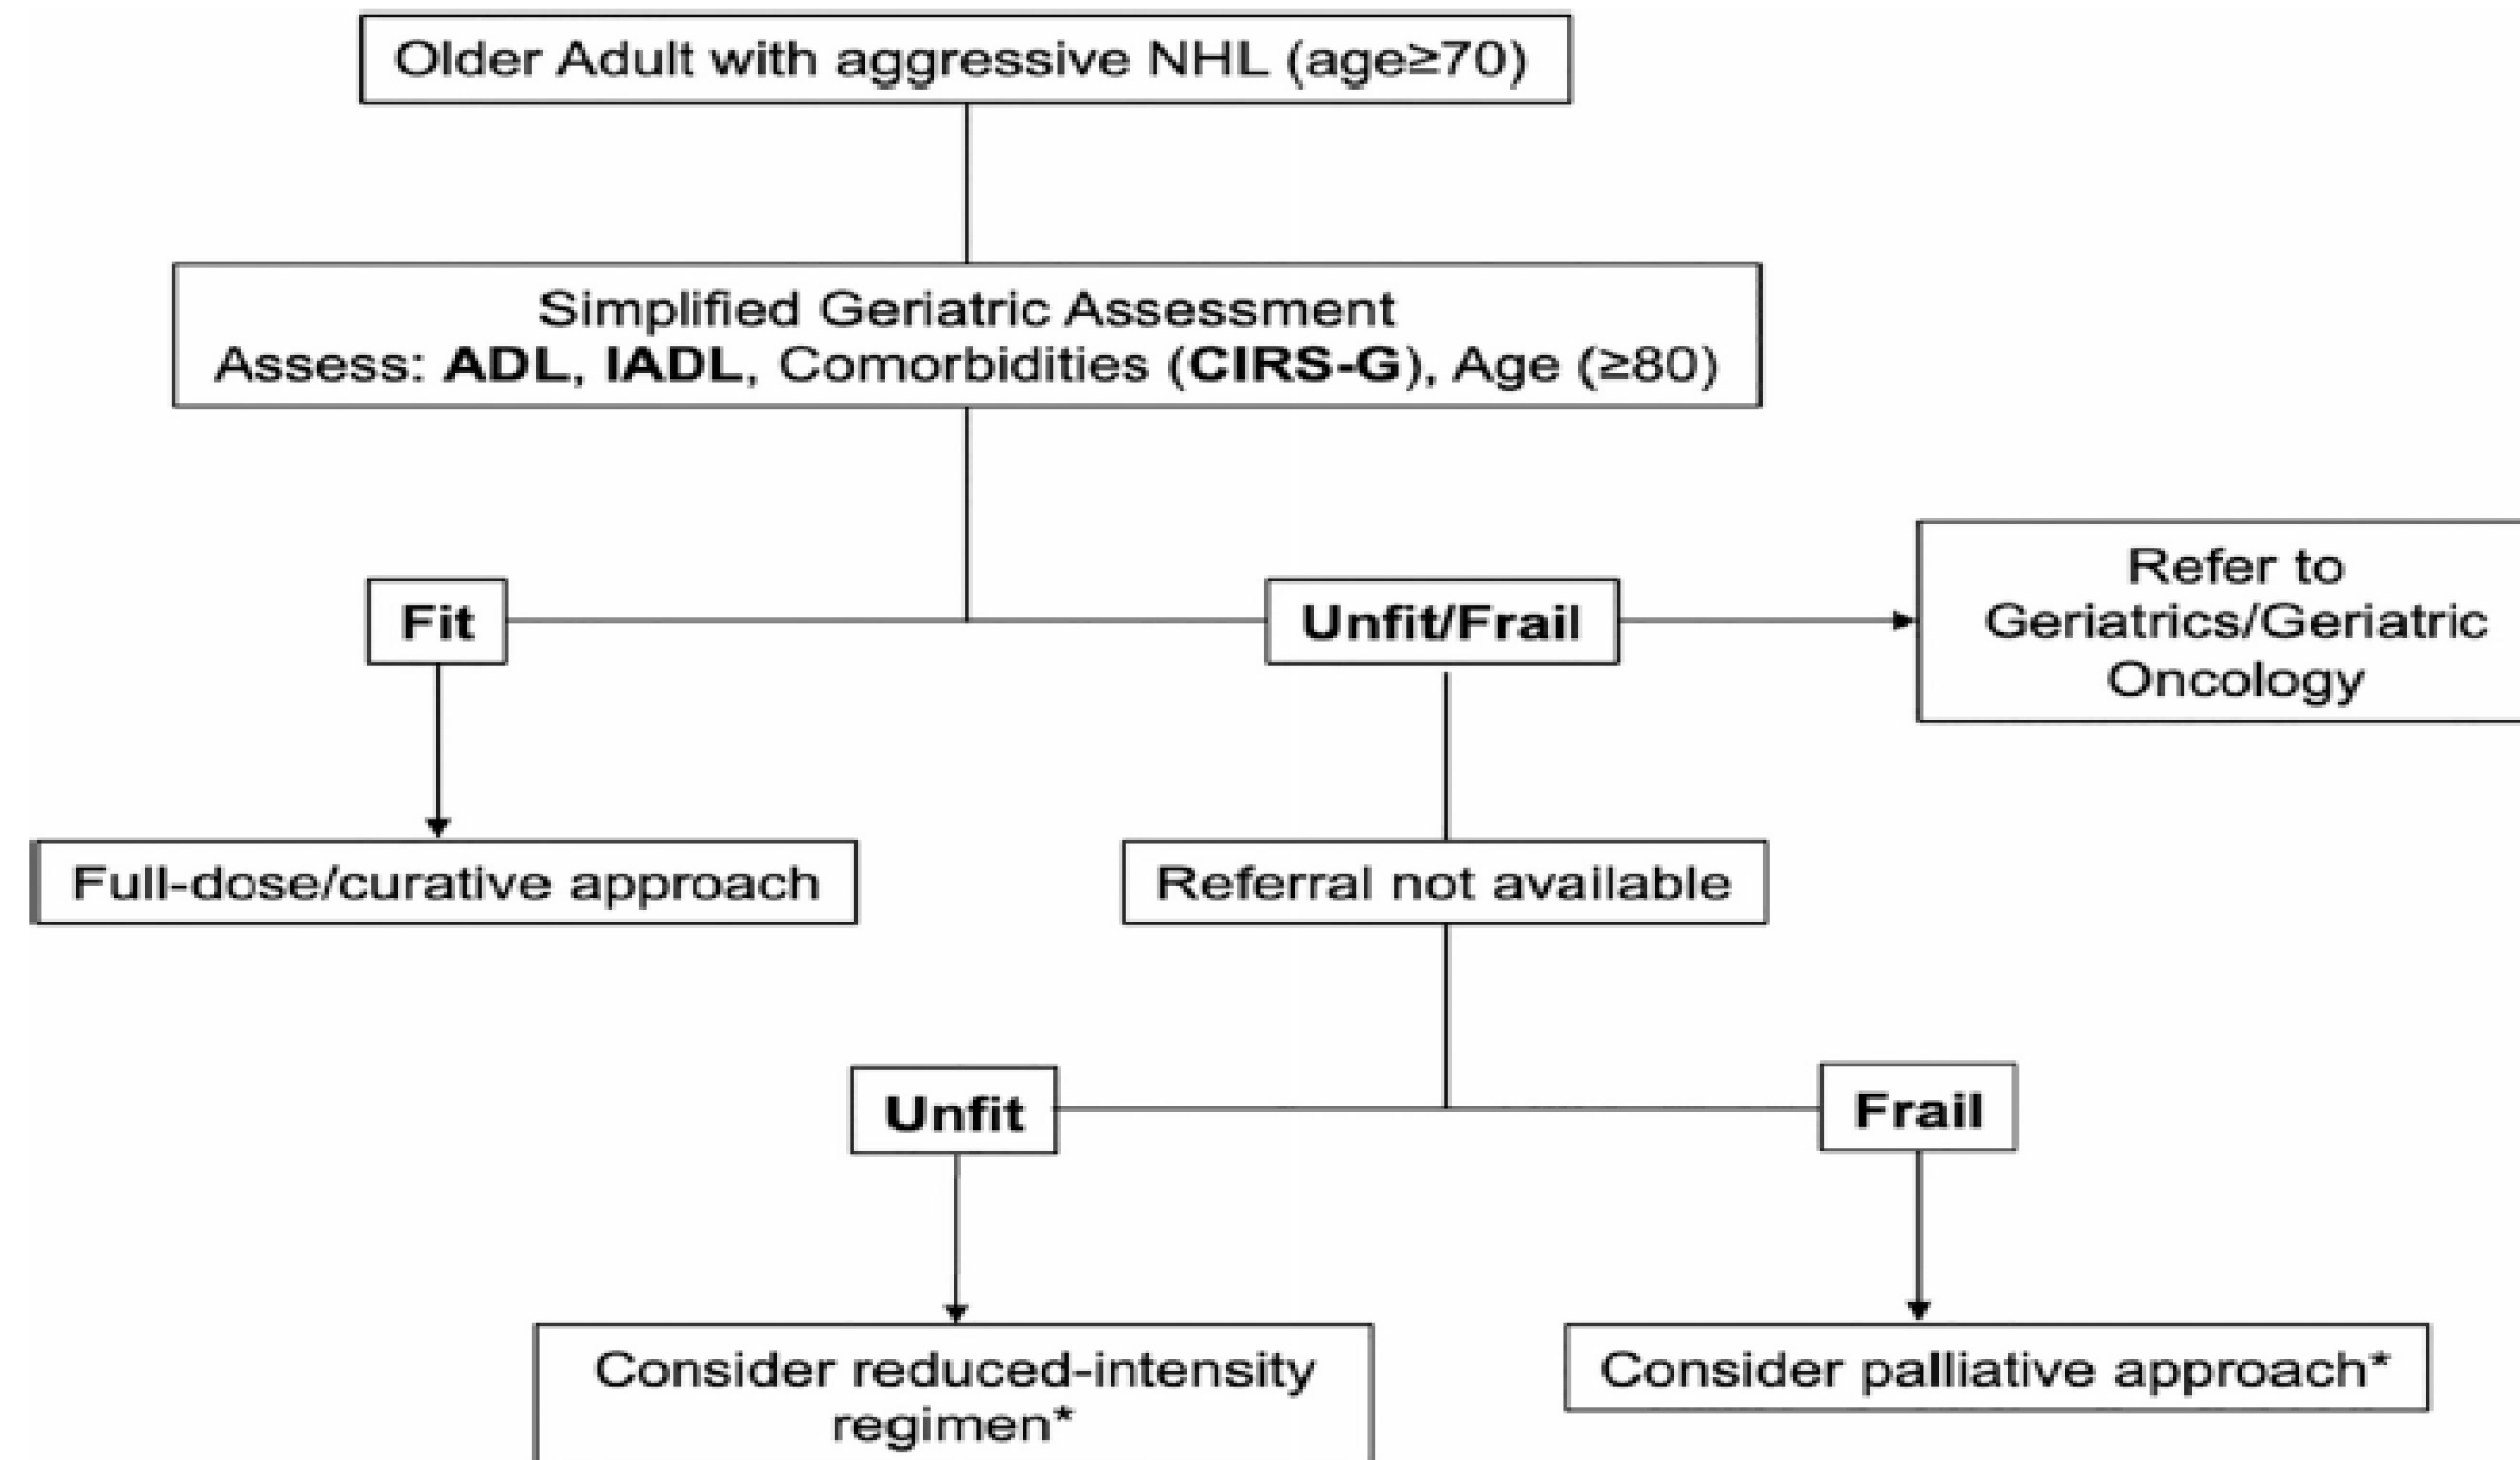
Older Adult with aggressive NHL (age≥70)

Simplified Geriatric Assessment
Assess: **ADL**, **IADL**, Comorbidities (**CIRS-G**), Age (≥80)

**Fit**

**Unfit/Frail**

Refer to Geriatrics/Geriatric Oncology

Full-dose/curative approach

Referral not available

**Unfit**

**Frail**

Consider reduced-intensity regimen*

Consider palliative approach*